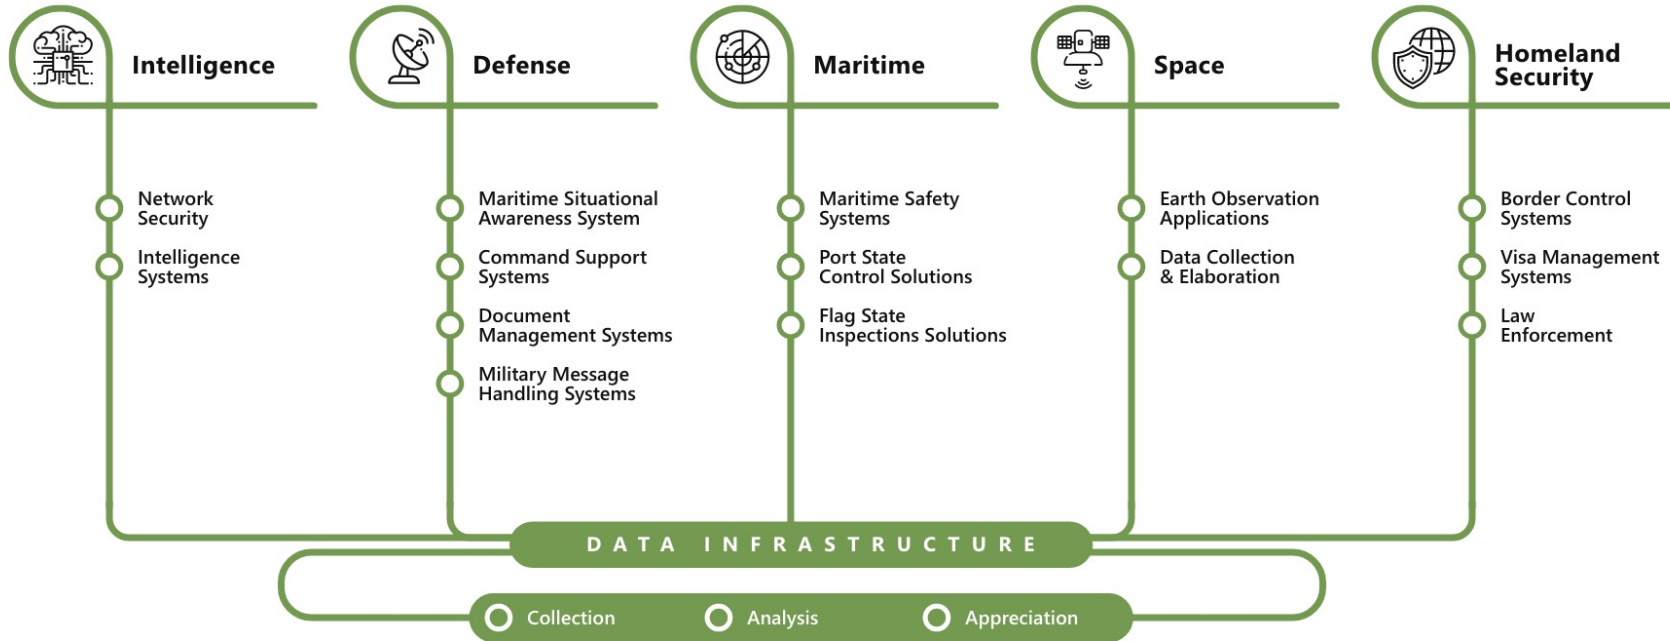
Intelligence

Network Security

Intelligence Systems

Defense

Maritime Situational Awareness System

Command Support Systems

Document Management Systems

Military Message Handling Systems

Maritime

Maritime Safety Systems

Port State Control Solutions

Flag State Inspections Solutions

Space

Earth Observation Applications

Data Collection & Elaboration

Homeland Security

Border Control Systems

Visa Management Systems

Law Enforcement

DATA INFRASTRUCTURE

Collection Analysis Appreciation